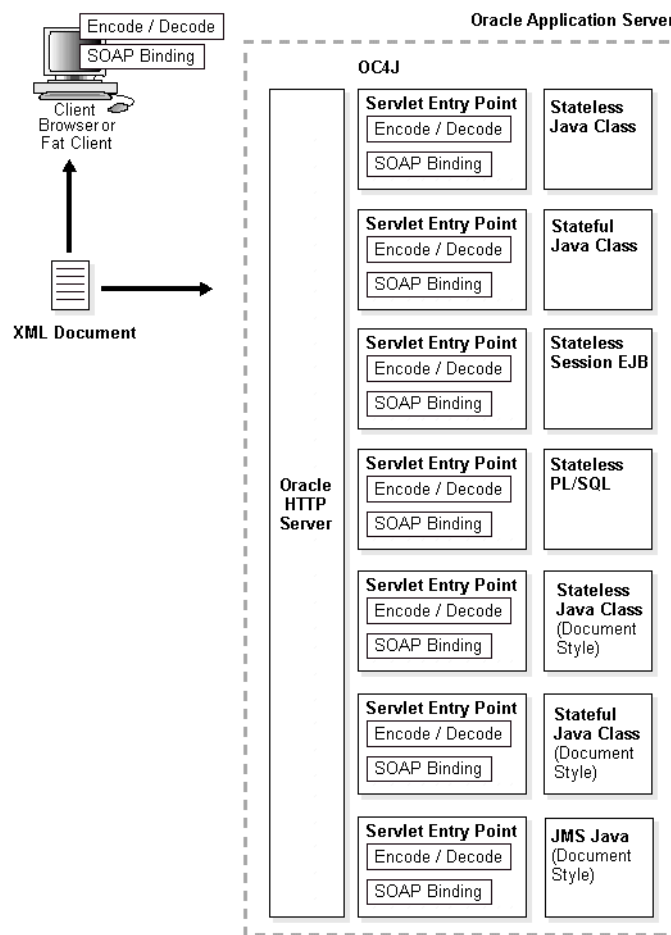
Encode / Decode

SOAP Binding

Client Browser or Fat Client

XML Document

Oracle Application Server

OC4J

Oracle HTTP Server

Servlet Entry Point
Encode / Decode
SOAP Binding

Stateless Java Class

Servlet Entry Point
Encode / Decode
SOAP Binding

Stateful Java Class

Servlet Entry Point
Encode / Decode
SOAP Binding

Stateless Session EJB

Servlet Entry Point
Encode / Decode
SOAP Binding

Stateless PL/SQL

Servlet Entry Point
Encode / Decode
SOAP Binding

Stateless Java Class (Document Style)

Servlet Entry Point
Encode / Decode
SOAP Binding

Stateful Java Class (Document Style)

Servlet Entry Point
Encode / Decode
SOAP Binding

JMS Java (Document Style)